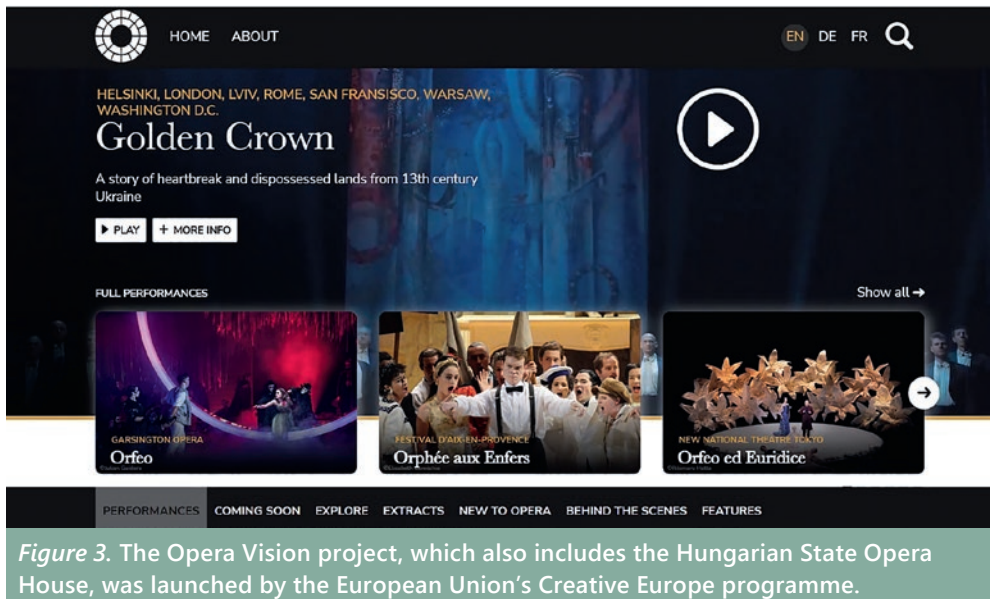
HOME ABOUT

EN DE FR

HELSINKI, LONDON, LVIV, ROME, SAN FRANSISCO, WARSAW, WASHINGTON D.C.

Golden Crown

A story of heartbreak and dispossessed lands from 13th century Ukraine

▶ PLAY + MORE INFO

FULL PERFORMANCES

Show all →

GARSINGTON OPERA
Orfeo

FESTIVAL D'AIX-EN-PROVENCE
Orphée aux Enfers

NEW NATIONAL THEATRE TOKYO
Orfeo ed Euridice

PERFORMANCES COMING SOON EXPLORE EXTRACTS NEW TO OPERA BEHIND THE SCENES FEATURES

*Figure 3.* The Opera Vision project, which also includes the Hungarian State Opera House, was launched by the European Union's Creative Europe programme.